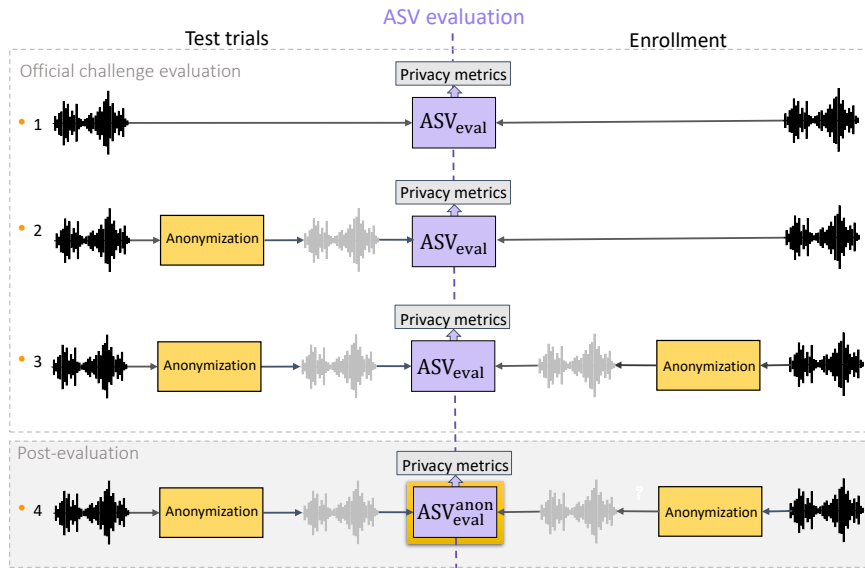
ASV evaluation

Test trials

Enrollment

Official challenge evaluation

Privacy metrics

1

$\text{ASV}_{\text{eval}}$

Privacy metrics

2

Anonymization

$\text{ASV}_{\text{eval}}$

Privacy metrics

3

Anonymization

$\text{ASV}_{\text{eval}}$

Anonymization

Post-evaluation

Privacy metrics

4

Anonymization

$\text{ASV}_{\text{eval}}^{\text{anon}}$

?

Anonymization